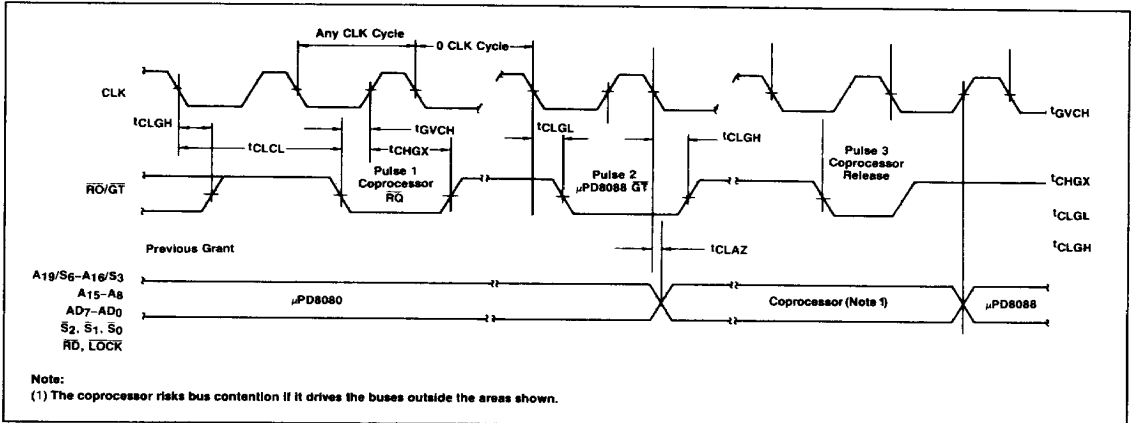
Any CLK Cycle

0 CLK Cycle

CLK

$t_{CLGH}$

$t_{CLCL}$

$t_{CHGX}$

$t_{GVCH}$

$t_{CLGL}$

$t_{CLGH}$

$t_{GVCH}$

$\overline{RQ}/\overline{GT}$

Pulse 1 Coprocessor $\overline{RQ}$

Pulse 2 μPD8088 $\overline{GT}$

Pulse 3 Coprocessor Release

$t_{CHGX}$

$t_{CLGL}$

$t_{CLGH}$

Previous Grant

$t_{CLAZ}$

$A_{19}/S_6-A_{16}/S_3$
$A_{15}-A_8$
$AD_7-AD_0$
$\overline{S}_2, \overline{S}_1, \overline{S}_0$
$\overline{RD}, \overline{LOCK}$

μPD8080

Coprocessor (Note 1)

μPD8088

Note:
(1) The coprocessor risks bus contention if it drives the buses outside the areas shown.